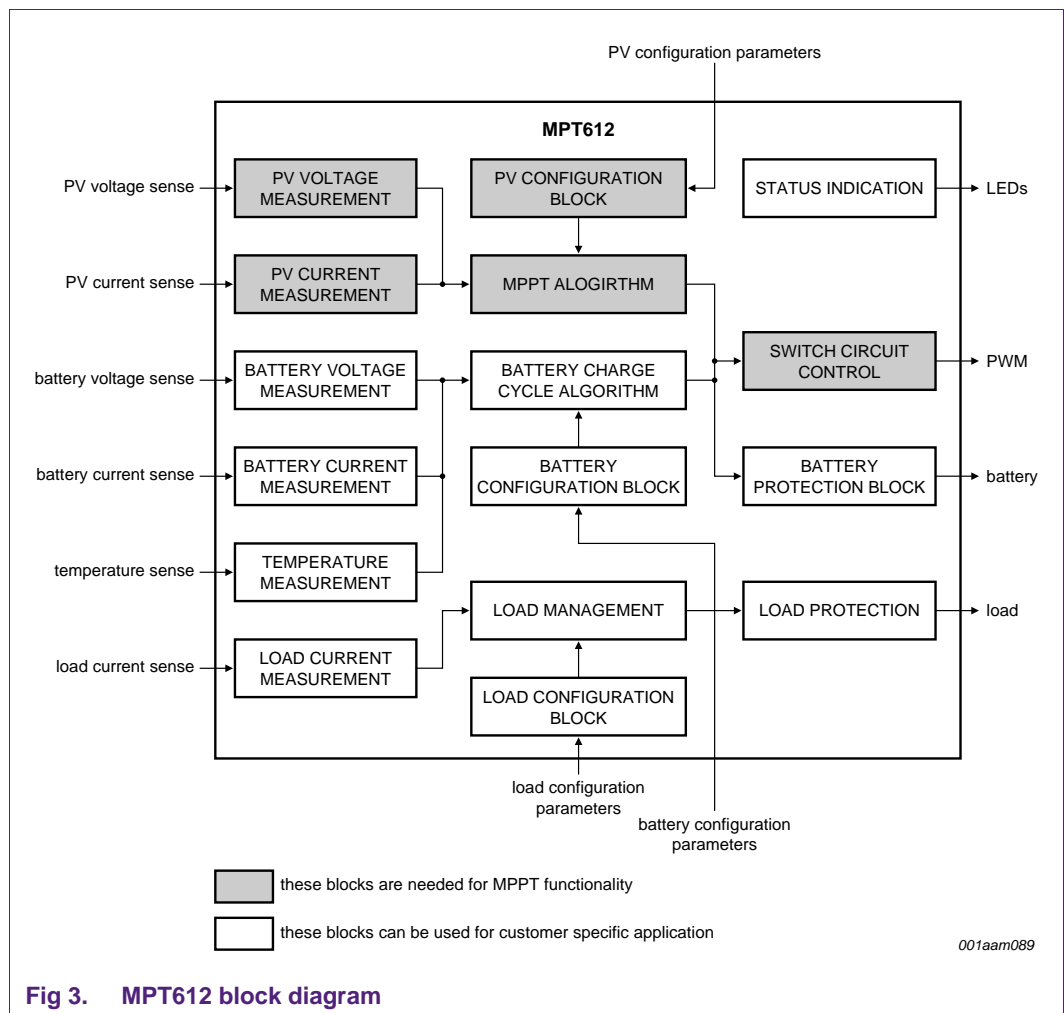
PV configuration parameters

MPT612

PV voltage sense

PV VOLTAGE MEASUREMENT

PV CONFIGURATION BLOCK

STATUS INDICATION

LEDs

PV current sense

PV CURRENT MEASUREMENT

MPPT ALOGIRTHM

battery voltage sense

BATTERY VOLTAGE MEASUREMENT

BATTERY CHARGE CYCLE ALGORITHM

SWITCH CIRCUIT CONTROL

PWM

battery current sense

BATTERY CURRENT MEASUREMENT

BATTERY CONFIGURATION BLOCK

BATTERY PROTECTION BLOCK

battery

temperature sense

TEMPERATURE MEASUREMENT

LOAD MANAGEMENT

LOAD PROTECTION

load

load current sense

LOAD CURRENT MEASUREMENT

LOAD CONFIGURATION BLOCK

load configuration parameters

battery configuration parameters

these blocks are needed for MPPT functionality

these blocks can be used for customer specific application

001aam089

Fig 3. MPT612 block diagram